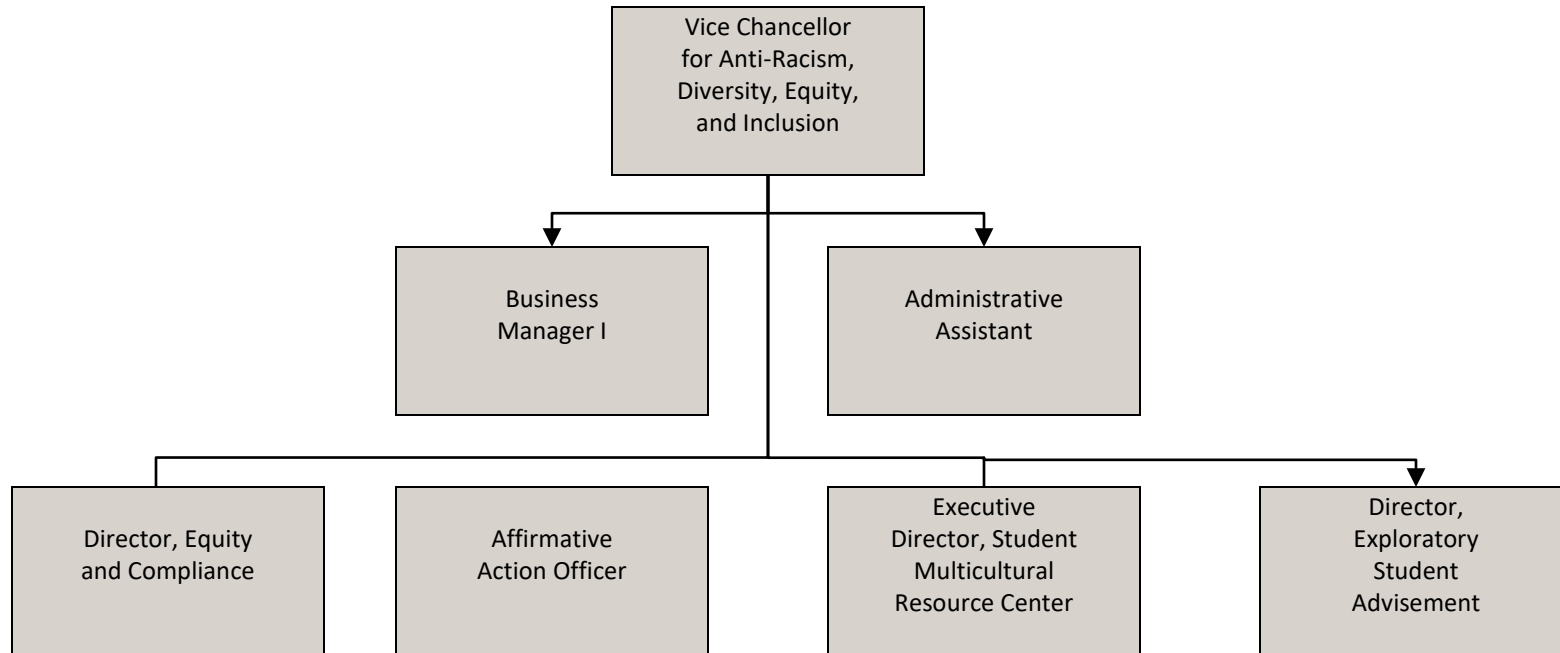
Vice Chancellor for Anti-Racism, Diversity, Equity, and Inclusion

Business Manager I

Administrative Assistant

Director, Equity and Compliance

Affirmative Action Officer

Executive Director, Student Multicultural Resource Center

Director, Exploratory Student Advisement